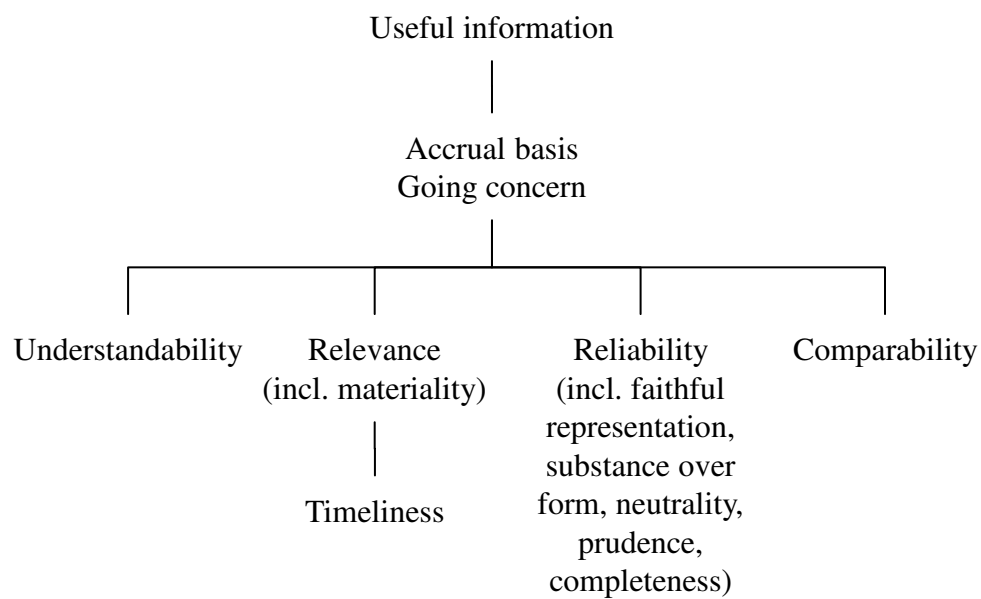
Useful information

Accrual basis
Going concern

Understandability

Relevance (incl. materiality)

Timeliness

Reliability (incl. faithful representation, substance over form, neutrality, prudence, completeness)

Comparability